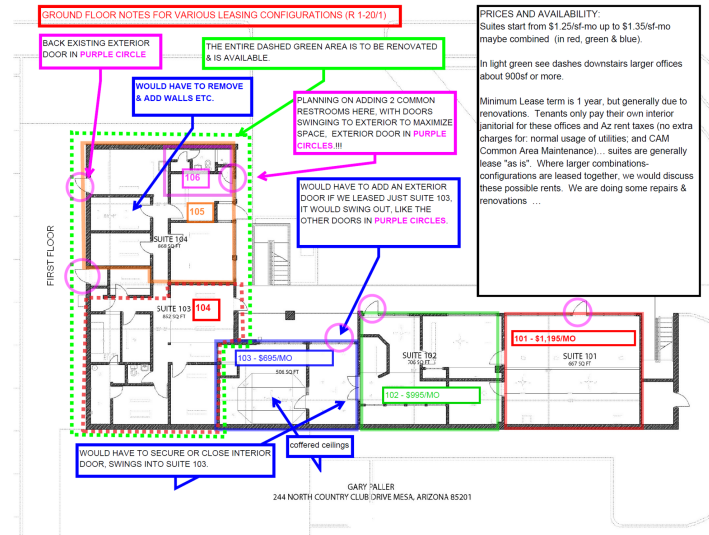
GROUND FLOOR NOTES FOR VARIOUS LEASING CONFIGURATIONS (R 1-20/1)

BACK EXISTING EXTERIOR DOOR IN PURPLE CIRCLE

THE ENTIRE DASHED GREEN AREA IS TO BE RENOVATED & IS AVAILABLE.

WOULD HAVE TO REMOVE & ADD WALLS ETC.

PLANNING ON ADDING 2 COMMON RESTROOMS HERE, WITH DOORS SWINGING TO EXTERIOR TO MAXIMIZE SPACE, EXTERIOR DOOR IN PURPLE CIRCLES.!!!

PRICES AND AVAILABILITY:
Suites start from $1.25/sf-mo up to $1.35/sf-mo maybe combined (in red, green & blue).

In light green see dashes downstairs larger offices about 900sf or more.

Minimum Lease term is 1 year, but generally due to renovations. Tenants only pay their own interior janitorial for these offices and Az rent taxes (no extra charges for: normal usage of utilities; and CAM Common Area Maintenance)... suites are generally lease "as is". Where larger combinations-configurations are leased together, we would discuss these possible rents. We are doing some repairs & renovations ...

106

105

SUITE 104
868 SQ FT

WOULD HAVE TO ADD AN EXTERIOR DOOR IF WE LEASED JUST SUITE 103, IT WOULD SWING OUT, LIKE THE OTHER DOORS IN PURPLE CIRCLES.

FIRST FLOOR

SUITE 103
862 SQ FT

104

103 - $695/MO

506 SQ FT

SUITE 102
700 SQ FT

102 - $998/MO

101 - $1,195/MO

SUITE 101
667 SQ FT

WOULD HAVE TO SECURE OR CLOSE INTERIOR DOOR, SWINGS INTO SUITE 103.

coffered ceilings

GARY PALLER
244 NORTH COUNTRY CLUB DRIVE MESA, ARIZONA 85201